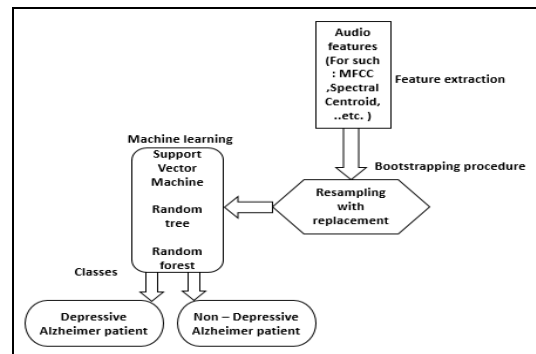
Audio features (For such : MFCC ,Spectral Centroid, ..etc. )

Feature extraction

Bootstrapping procedure

Resampling with replacement

Machine learning

Support Vector Machine

Random tree

Random forest

Classes

Depressive Alzheimer patient

Non – Depressive Alzheimer patient